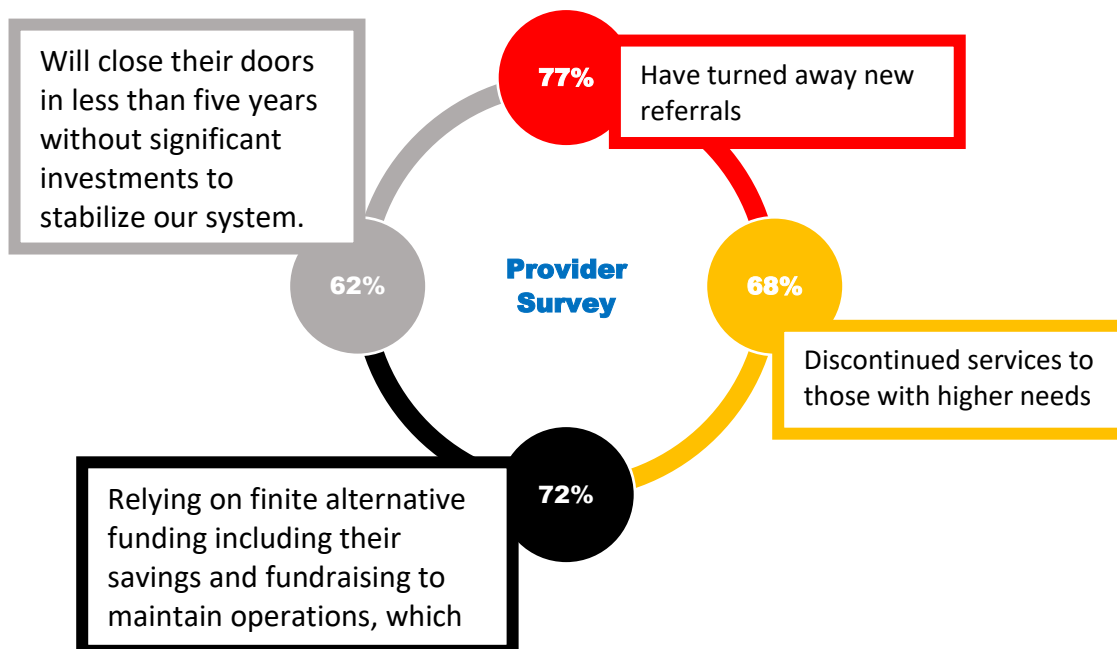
Will close their doors in less than five years without significant investments to stabilize our system.

77%

Have turned away new referrals

Provider Survey

62%

68%

Discontinued services to those with higher needs

72%

Relying on finite alternative funding including their savings and fundraising to maintain operations, which